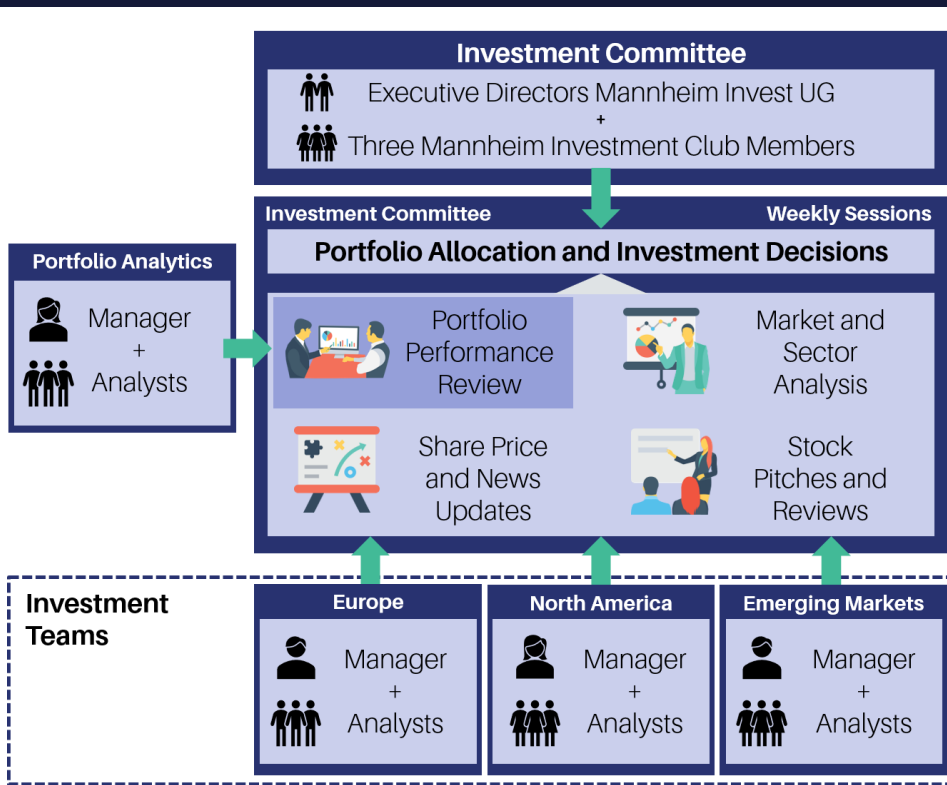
Investment Committee

Executive Directors Mannheim Invest UG
+
Three Mannheim Investment Club Members

Investment Committee

Weekly Sessions

Portfolio Allocation and Investment Decisions

Portfolio Analytics

Manager
+
Analysts

Portfolio Performance Review

Market and Sector Analysis

Share Price and News Updates

Stock Pitches and Reviews

Investment Teams

Europe

Manager
+
Analysts

North America

Manager
+
Analysts

Emerging Markets

Manager
+
Analysts